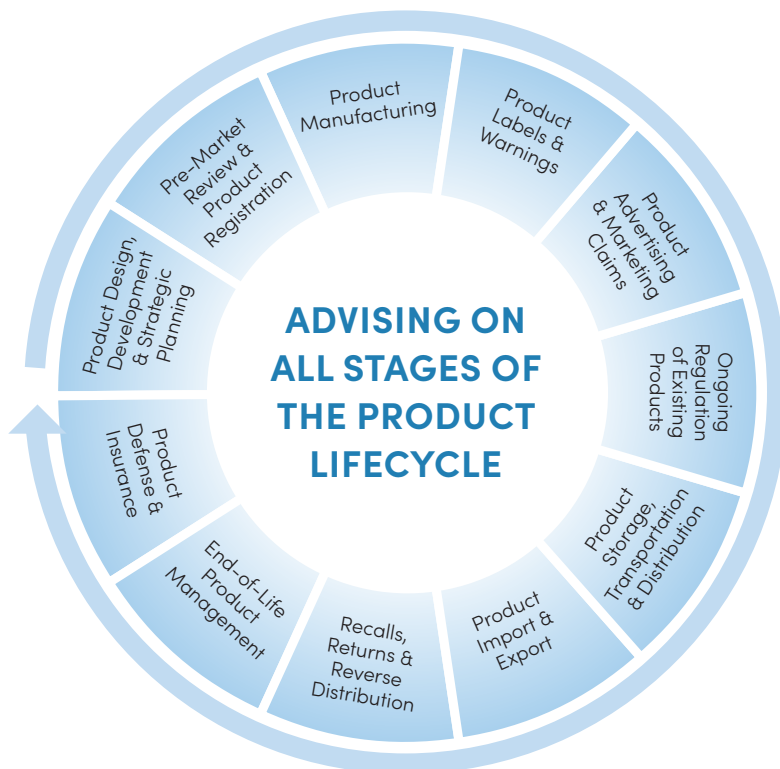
ADVISING ON ALL STAGES OF THE PRODUCT LIFECYCLE

Product Manufacturing

Product Labels & Warnings

Product Advertising & Marketing Claims

Ongoing Regulation of Existing Products

Product Storage, Transportation & Distribution

Product Import & Export

Recalls, Returns & Reverse Distribution

End-of-Life Product Management

Product Defense & Insurance

Product Design, Development & Strategic Planning

Pre-Market Review & Product Registration